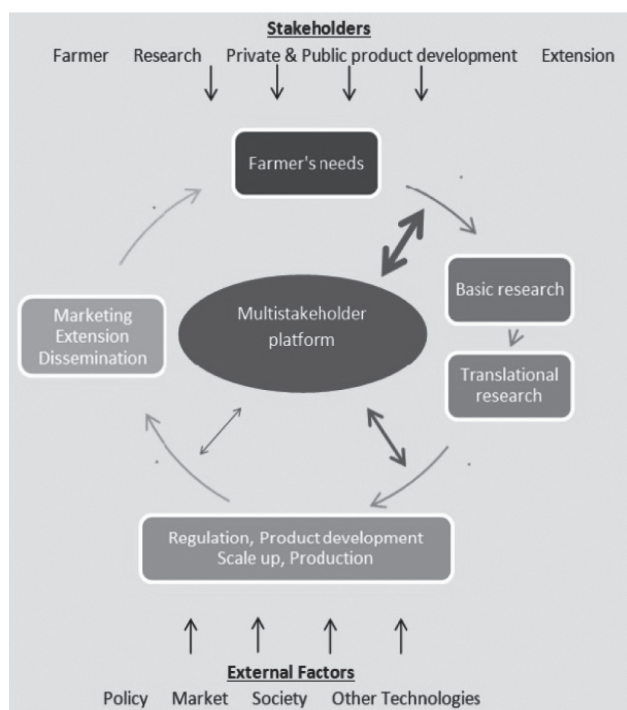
Stakeholders

Farmer Research Private & Public product development Extension

Farmer's needs

Basic research

Translational research

Multistakeholder platform

Marketing Extension Dissemination

Regulation, Product development Scale up, Production

External Factors

Policy Market Society Other Technologies